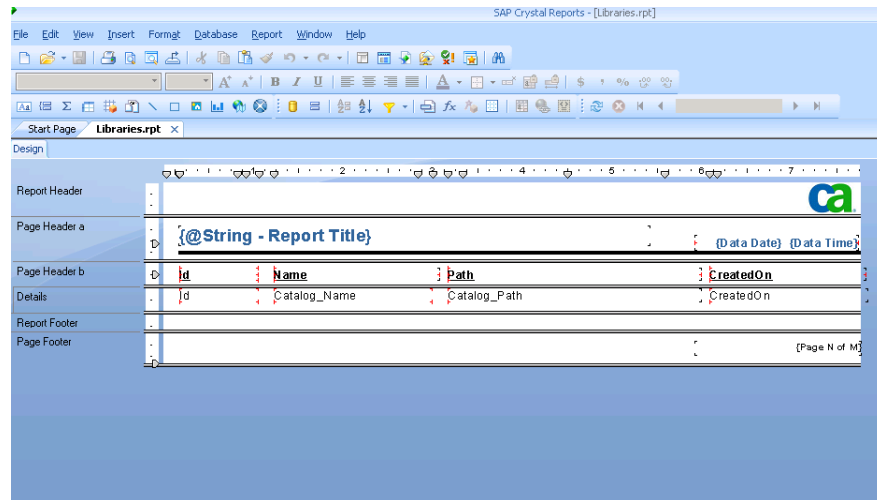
SAP Crystal Reports - [Libraries.rpt]

File Edit View Insert Format Database Report Window Help

Start Page Libraries.rpt ×

Design

2 4 5 6 7

Report Header

ca

Page Header a

{@String - Report Title}

{Data Date} {Data Time}

Page Header b

Id Name Path CreatedOn

Details

Id Catalog_Name Catalog_Path CreatedOn

Report Footer

Page Footer

[Page N of M]